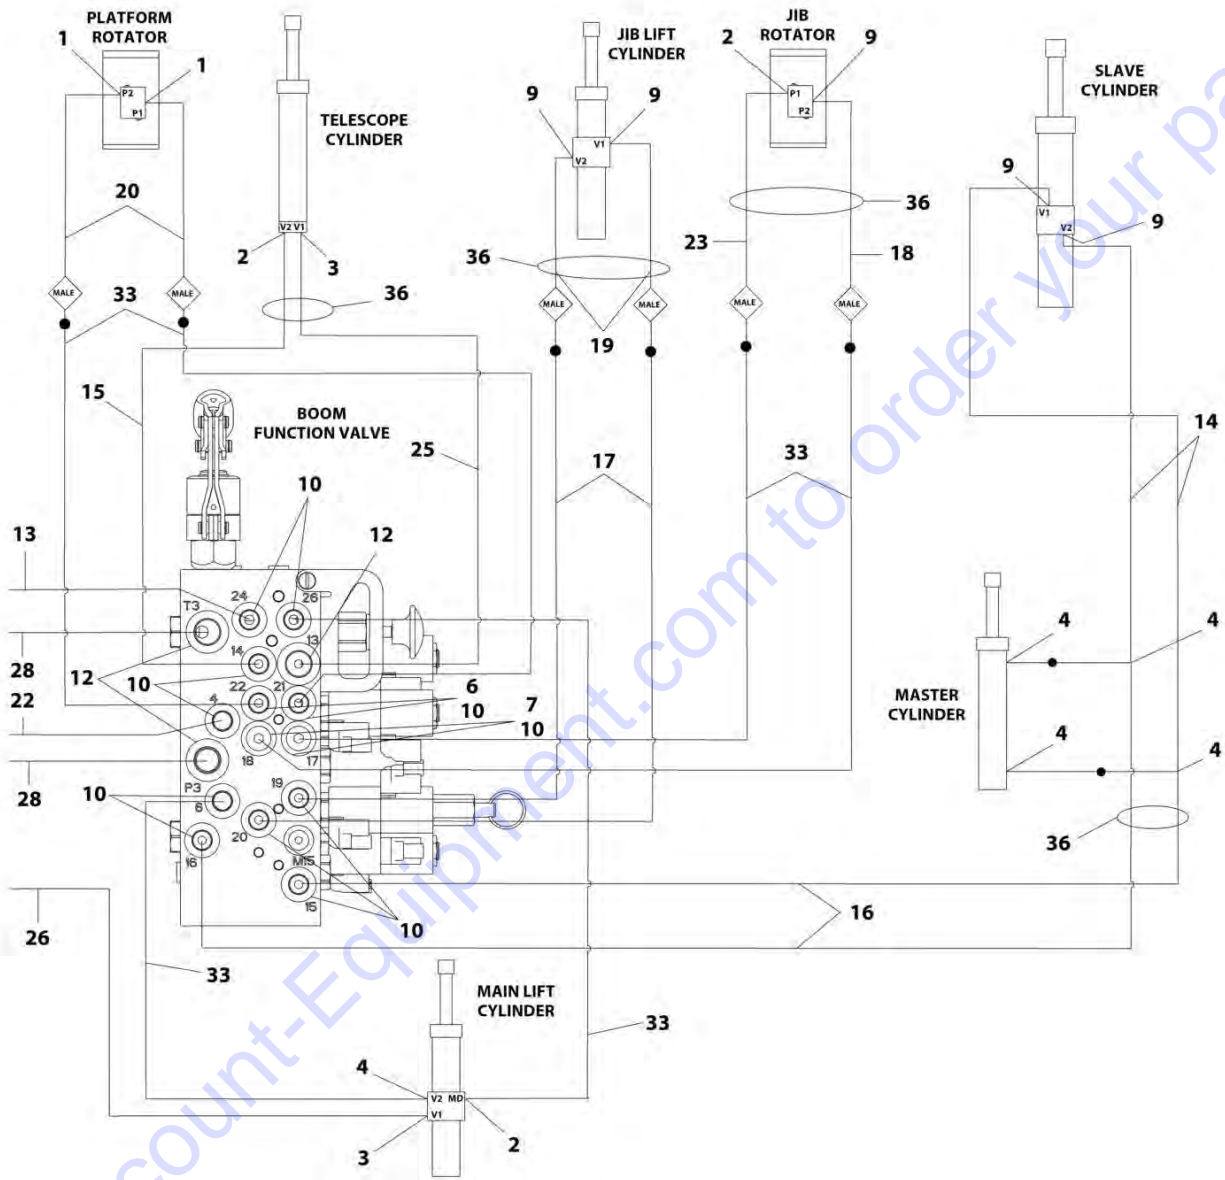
PLATFORM ROTATOR
1
1
P2
P1
20
MALE
MALE
33
TELESCOPE CYLINDER
V2 V1
2
3
36
JIB LIFT CYLINDER
9
9
V1
V2
36
MALE
MALE
19
JIB ROTATOR
2
9
P1
P2
36
23
18
MALE
MALE
SLAVE CYLINDER
9
V1
V2
9
15
BOOM FUNCTION VALVE
25
17
33
14
10
12
13
T3
24
26
13
28
14
22
21
12
10
4
6
22
7
10
18
17
10
28
P3
19
10
6
20
16
M15
15
10
16
26
33
MAIN LIFT CYLINDER
33
4
V2 MD
V1
3
2
MASTER CYLINDER
4
4
4
4
36